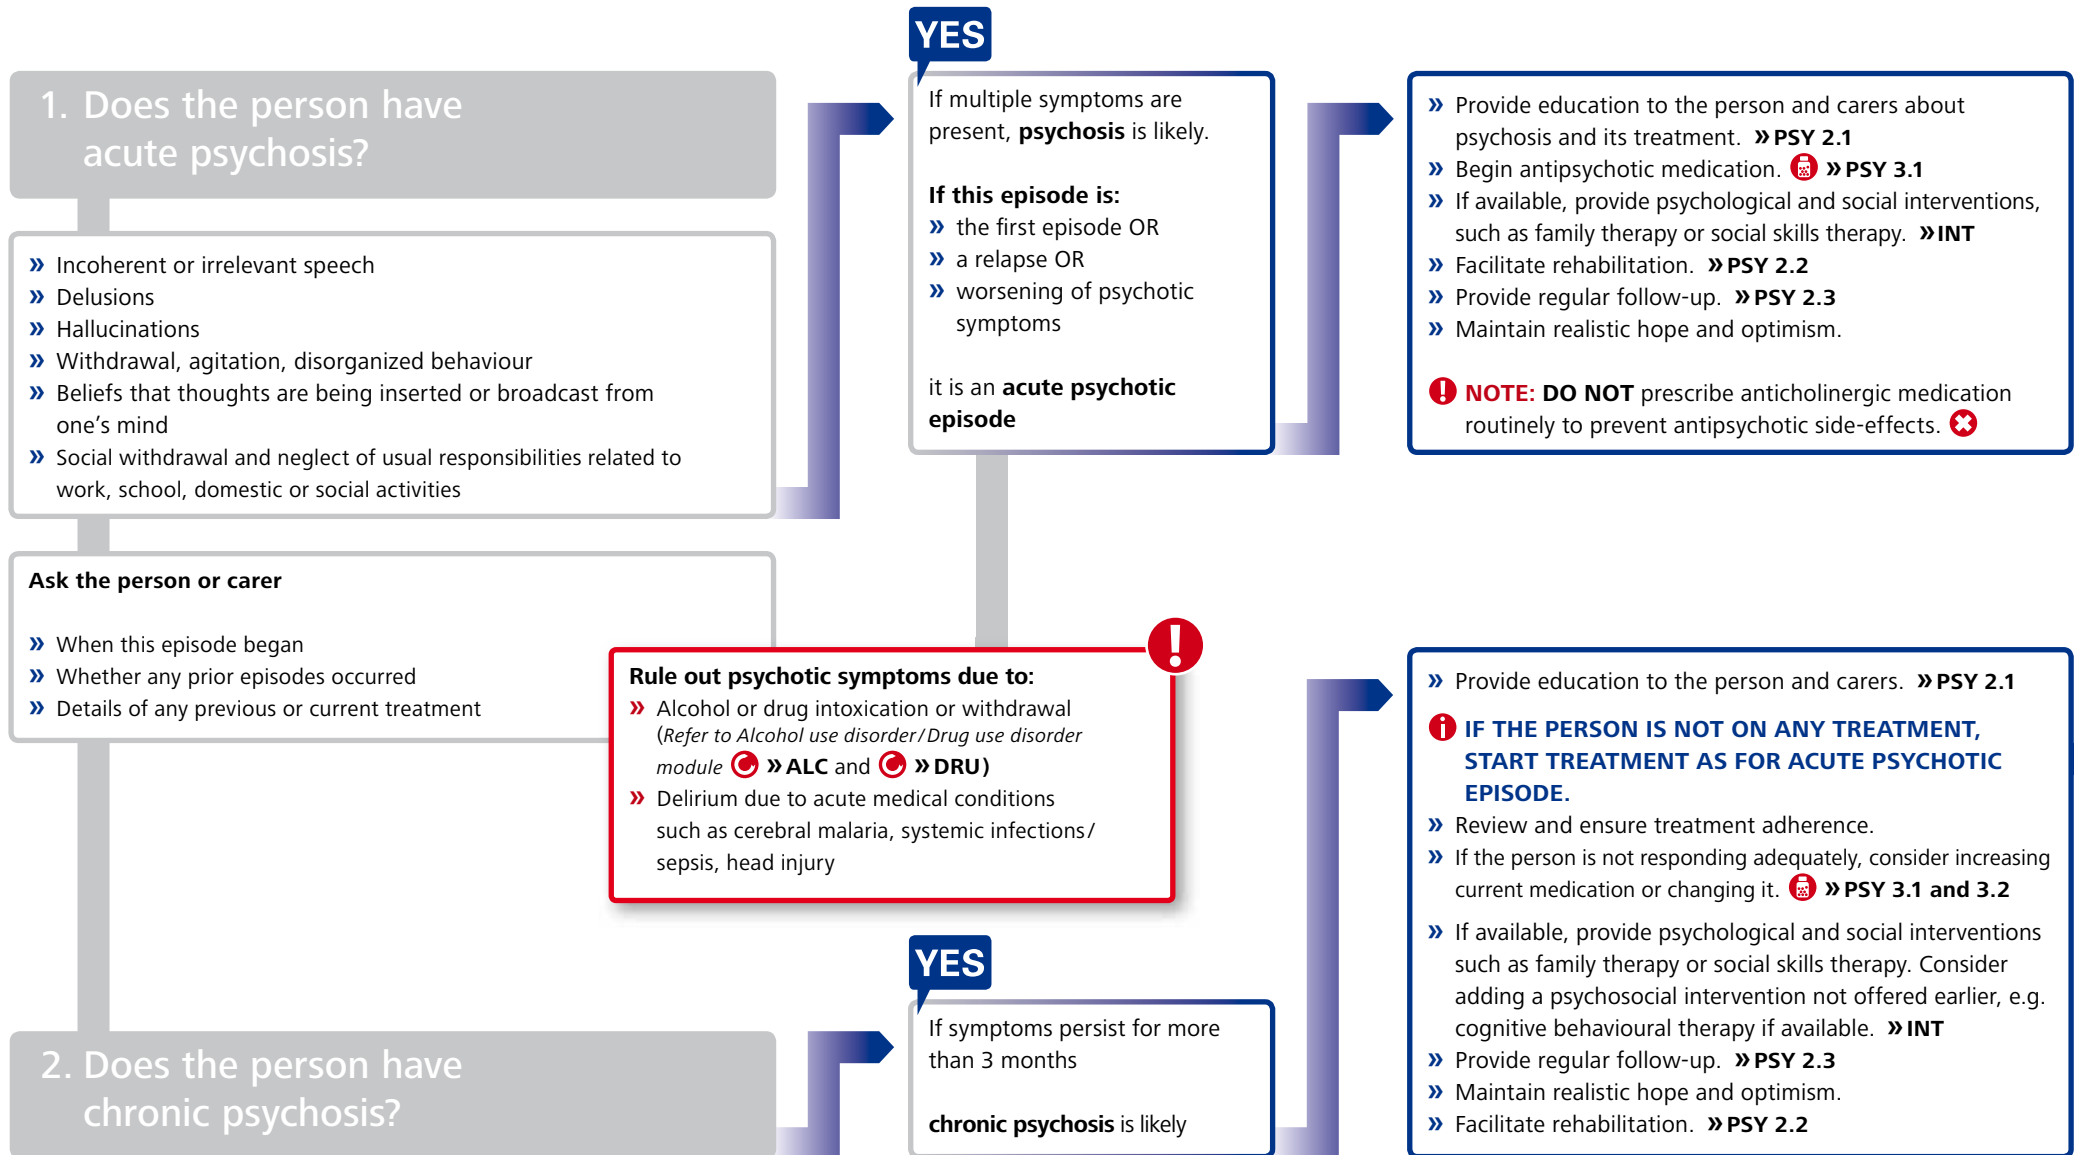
1. Does the person have acute psychosis?

» Incoherent or irrelevant speech
» Delusions
» Hallucinations
» Withdrawal, agitation, disorganized behaviour
» Beliefs that thoughts are being inserted or broadcast from one's mind
» Social withdrawal and neglect of usual responsibilities related to work, school, domestic or social activities

Ask the person or carer

» When this episode began
» Whether any prior episodes occurred
» Details of any previous or current treatment

YES

If multiple symptoms are present, **psychosis** is likely.

**If this episode is:**
» the first episode OR
» a relapse OR
» worsening of psychotic symptoms

it is an **acute psychotic episode**

» Provide education to the person and carers about psychosis and its treatment. » PSY 2.1
» Begin antipsychotic medication. » PSY 3.1
» If available, provide psychological and social interventions, such as family therapy or social skills therapy. » INT
» Facilitate rehabilitation. » PSY 2.2
» Provide regular follow-up. » PSY 2.3
» Maintain realistic hope and optimism.

NOTE: DO NOT prescribe anticholinergic medication routinely to prevent antipsychotic side-effects.

Rule out psychotic symptoms due to:
» Alcohol or drug intoxication or withdrawal (Refer to Alcohol use disorder / Drug use disorder module » ALC and » DRU)
» Delirium due to acute medical conditions such as cerebral malaria, systemic infections / sepsis, head injury

» Provide education to the person and carers. » PSY 2.1

IF THE PERSON IS NOT ON ANY TREATMENT, START TREATMENT AS FOR ACUTE PSYCHOTIC EPISODE.

» Review and ensure treatment adherence.
» If the person is not responding adequately, consider increasing current medication or changing it. » PSY 3.1 and 3.2
» If available, provide psychological and social interventions such as family therapy or social skills therapy. Consider adding a psychosocial intervention not offered earlier, e.g. cognitive behavioural therapy if available. » INT
» Provide regular follow-up. » PSY 2.3
» Maintain realistic hope and optimism.
» Facilitate rehabilitation. » PSY 2.2

YES

If symptoms persist for more than 3 months

**chronic psychosis** is likely

2. Does the person have chronic psychosis?